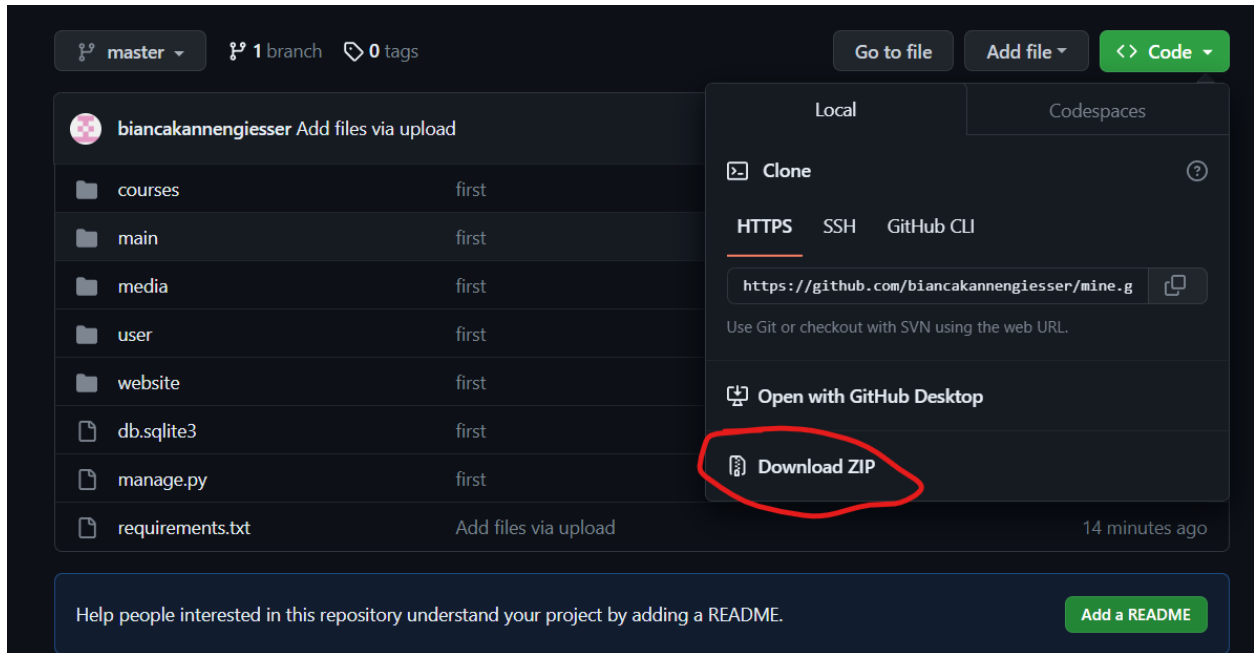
master
1 branch
0 tags
Go to file
Add file
Code

biancakannengiesser Add files via upload

| | |
|---|---|
| courses | first |
| main | first |
| media | first |
| user | first |
| website | first |
| db.sqlite3 | first |
| manage.py | first |
| requirements.txt | Add files via upload | 14 minutes ago |

Local
Codespaces
Clone
?
HTTPS SSH GitHub CLI
https://github.com/biancakannengiesser/mine.g
Use Git or checkout with SVN using the web URL.
Open with GitHub Desktop
Download ZIP

Help people interested in this repository understand your project by adding a README.
Add a README